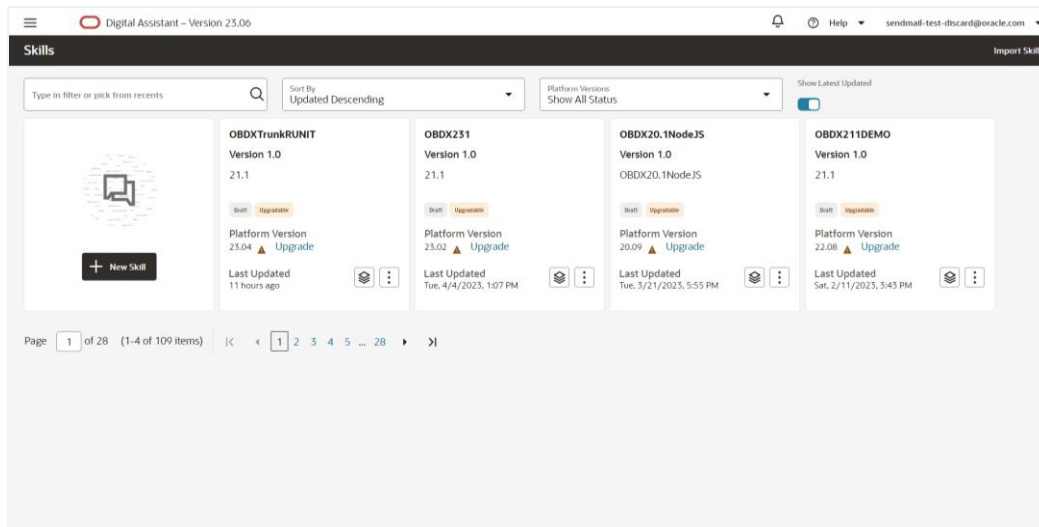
Digital Assistant – Version 23.06

Help

sendmail-test-discard@oracle.com

Skills

Import Skill

Type in filter or pick from recents

Sort By
Updated Descending

Platform Versions
Show All Status

Show Latest Updated

New Skill

OBDXTrunkRUNIT
Version 1.0
21.1
Draft Upgradable
Platform Version
23.04 Upgrade
Last Updated
11 hours ago

OBDX231
Version 1.0
21.1
Draft Upgradable
Platform Version
23.02 Upgrade
Last Updated
Tue, 4/4/2023, 1:07 PM

OBDX20.1NodeJS
Version 1.0
OBDX20.1NodeJS
Draft Upgradable
Platform Version
20.09 Upgrade
Last Updated
Tue, 3/21/2023, 5:55 PM

OBDX211DEMO
Version 1.0
21.1
Draft Upgradable
Platform Version
22.08 Upgrade
Last Updated
Sat, 2/11/2023, 3:43 PM

Page 1 of 28 (1-4 of 109 items) 1 2 3 4 5 ... 28